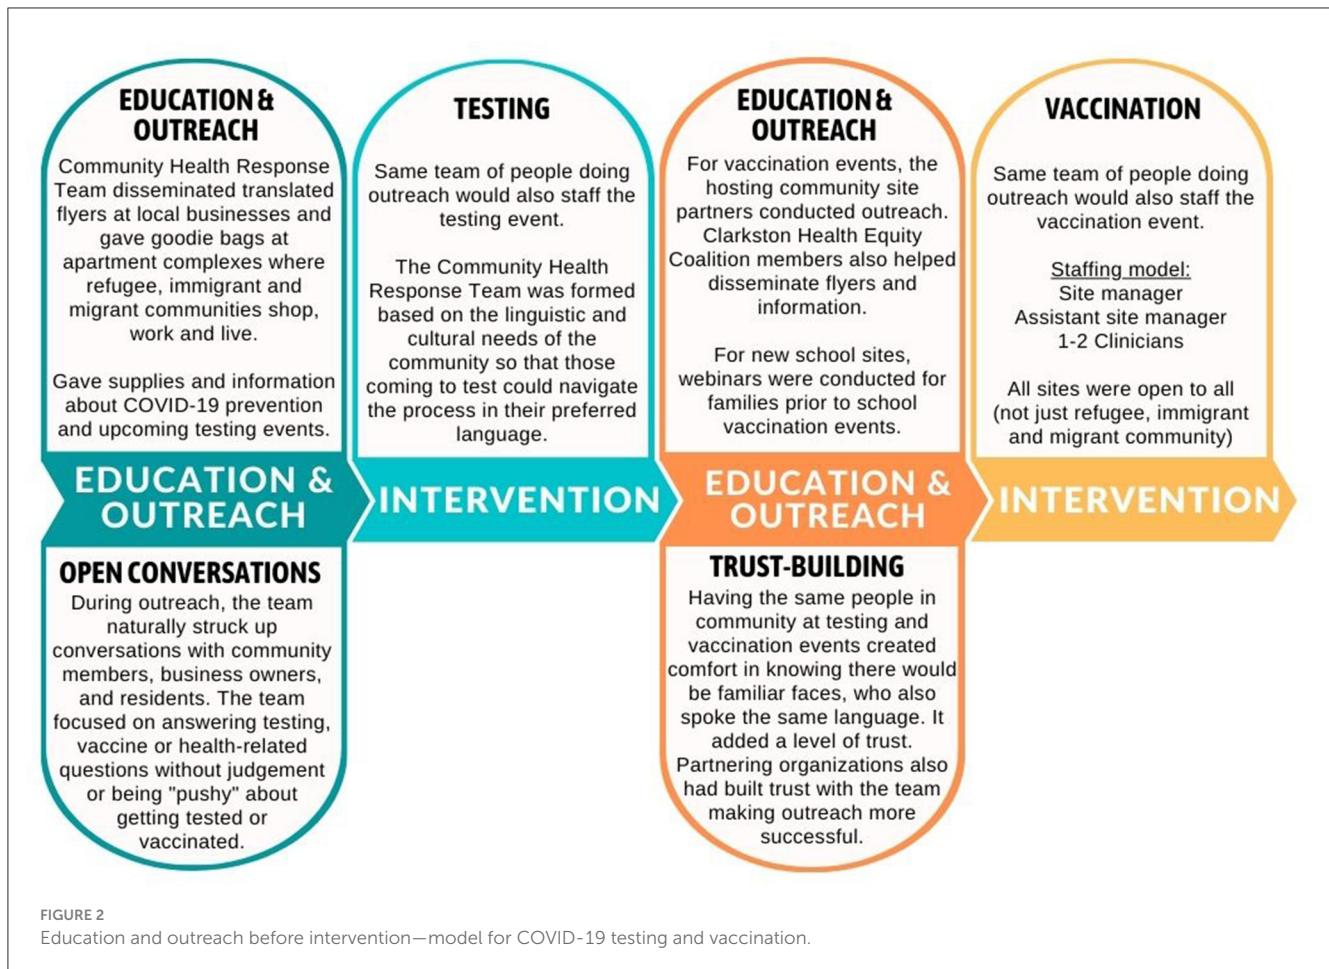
EDUCATION & OUTREACH

Community Health Response Team disseminated translated flyers at local businesses and gave goodie bags at apartment complexes where refugee, immigrant and migrant communities shop, work and live.

Gave supplies and information about COVID-19 prevention and upcoming testing events.

TESTING

Same team of people doing outreach would also staff the testing event.

The Community Health Response Team was formed based on the linguistic and cultural needs of the community so that those coming to test could navigate the process in their preferred language.

EDUCATION & OUTREACH

For vaccination events, the hosting community site partners conducted outreach. Clarkston Health Equity Coalition members also helped disseminate flyers and information.

For new school sites, webinars were conducted for families prior to school vaccination events.

VACCINATION

Same team of people doing outreach would also staff the vaccination event.

Staffing model:
Site manager
Assistant site manager
1-2 Clinicians

All sites were open to all (not just refugee, immigrant and migrant community)

EDUCATION & OUTREACH

INTERVENTION

EDUCATION & OUTREACH

INTERVENTION

OPEN CONVERSATIONS

During outreach, the team naturally struck up conversations with community members, business owners, and residents. The team focused on answering testing, vaccine or health-related questions without judgement or being "pushy" about getting tested or vaccinated.

TRUST-BUILDING

Having the same people in community at testing and vaccination events created comfort in knowing there would be familiar faces, who also spoke the same language. It added a level of trust. Partnering organizations also had built trust with the team making outreach more successful.

FIGURE 2
Education and outreach before intervention—model for COVID-19 testing and vaccination.